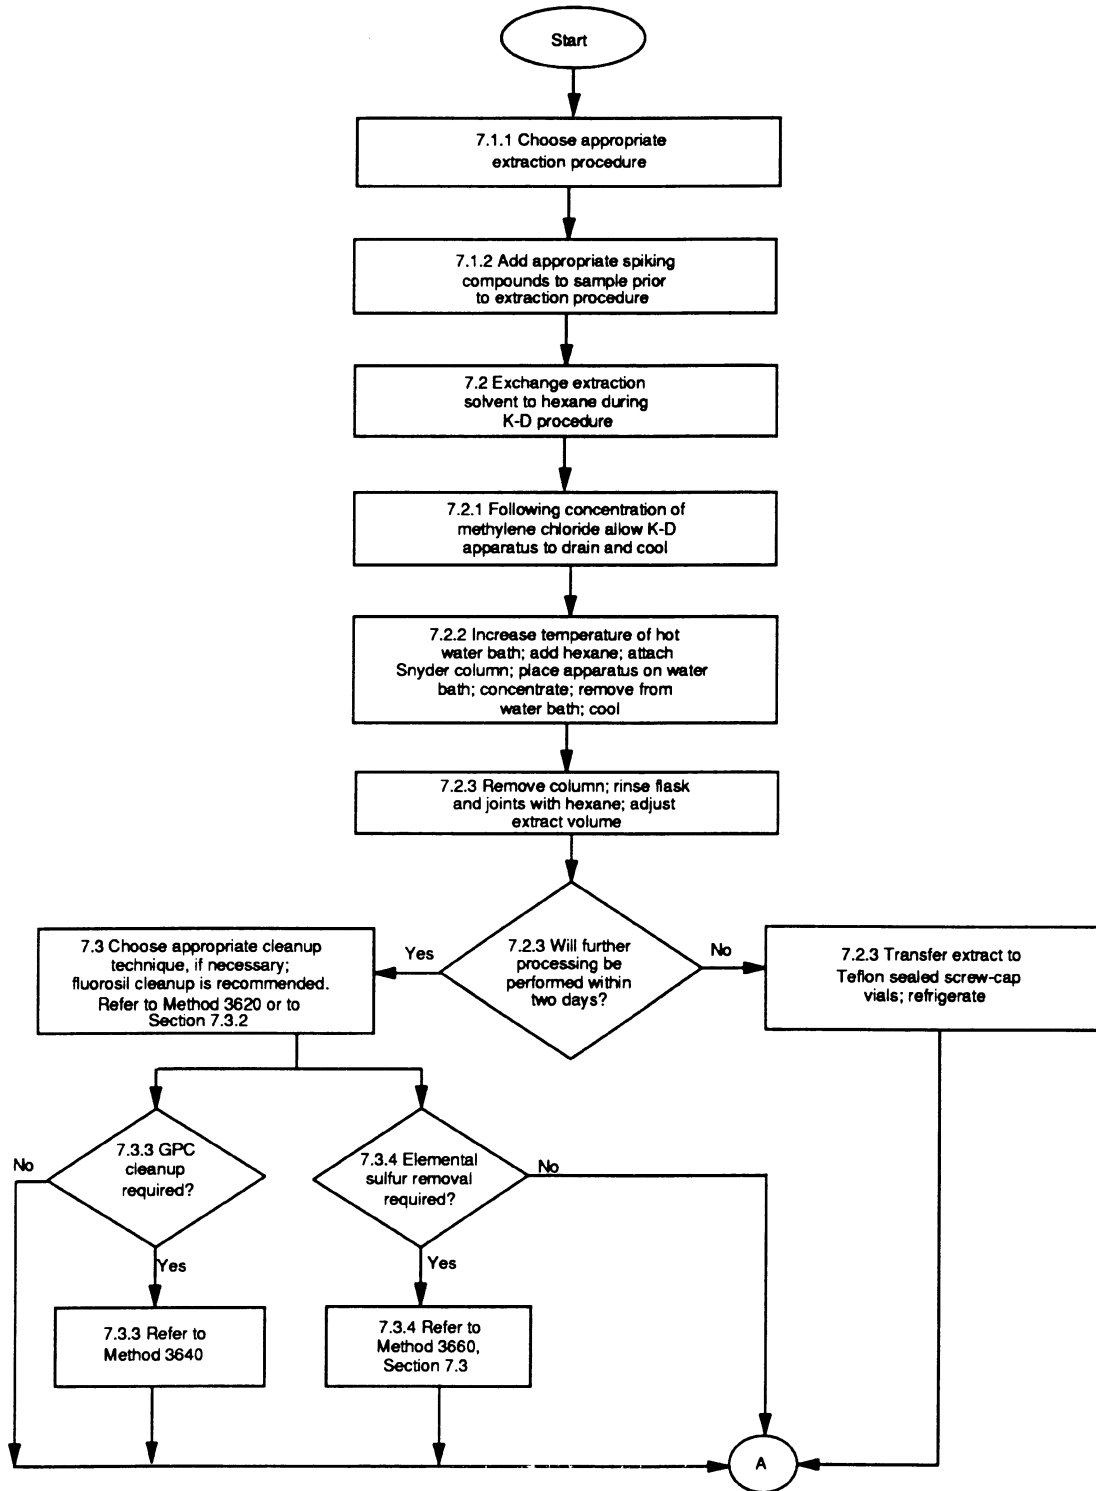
Start

7.1.1 Choose appropriate extraction procedure

7.1.2 Add appropriate spiking compounds to sample prior to extraction procedure

7.2 Exchange extraction solvent to hexane during K-D procedure

7.2.1 Following concentration of methylene chloride allow K-D apparatus to drain and cool

7.2.2 Increase temperature of hot water bath; add hexane; attach Snyder column; place apparatus on water bath; concentrate; remove from water bath; cool

7.2.3 Remove column; rinse flask and joints with hexane; adjust extract volume

7.3 Choose appropriate cleanup technique, if necessary; fluorosil cleanup is recommended. Refer to Method 3620 or to Section 7.3.2

Yes

7.2.3 Will further processing be performed within two days?

No

7.2.3 Transfer extract to Teflon sealed screw-cap vials; refrigerate

No

7.3.3 GPC cleanup required?

7.3.4 Elemental sulfur removal required?

No

Yes

Yes

7.3.3 Refer to Method 3640

7.3.4 Refer to Method 3660, Section 7.3

A